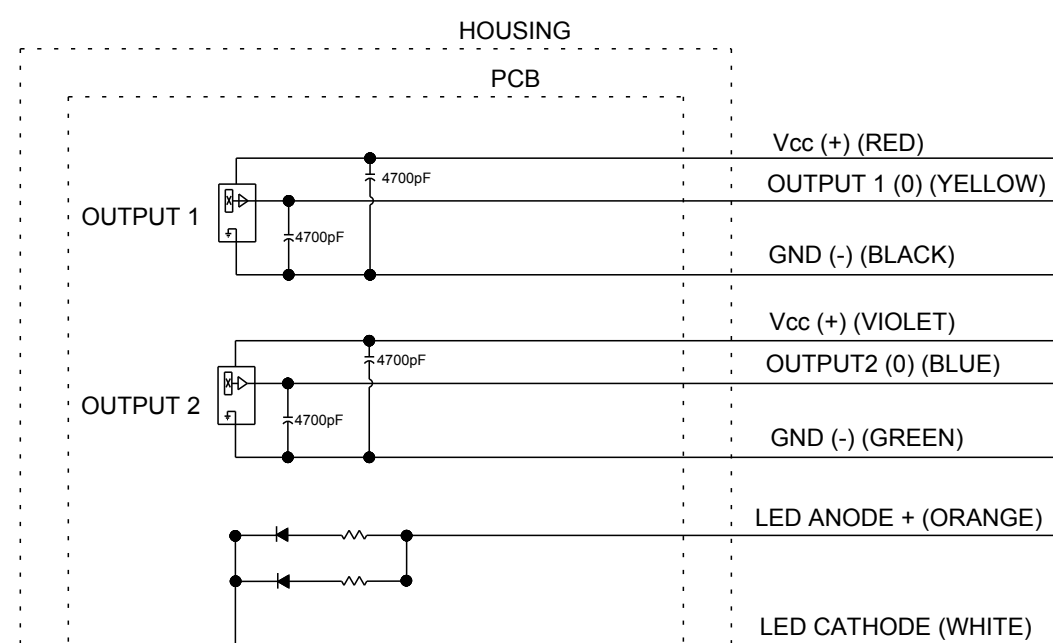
HOUSING

PCB

Vcc (+) (RED)

OUTPUT 1 (0) (YELLOW)

OUTPUT 1

4700pF

4700pF

GND (-) (BLACK)

Vcc (+) (VIOLET)

OUTPUT2 (0) (BLUE)

OUTPUT 2

4700pF

4700pF

GND (-) (GREEN)

LED ANODE + (ORANGE)

LED CATHODE (WHITE)